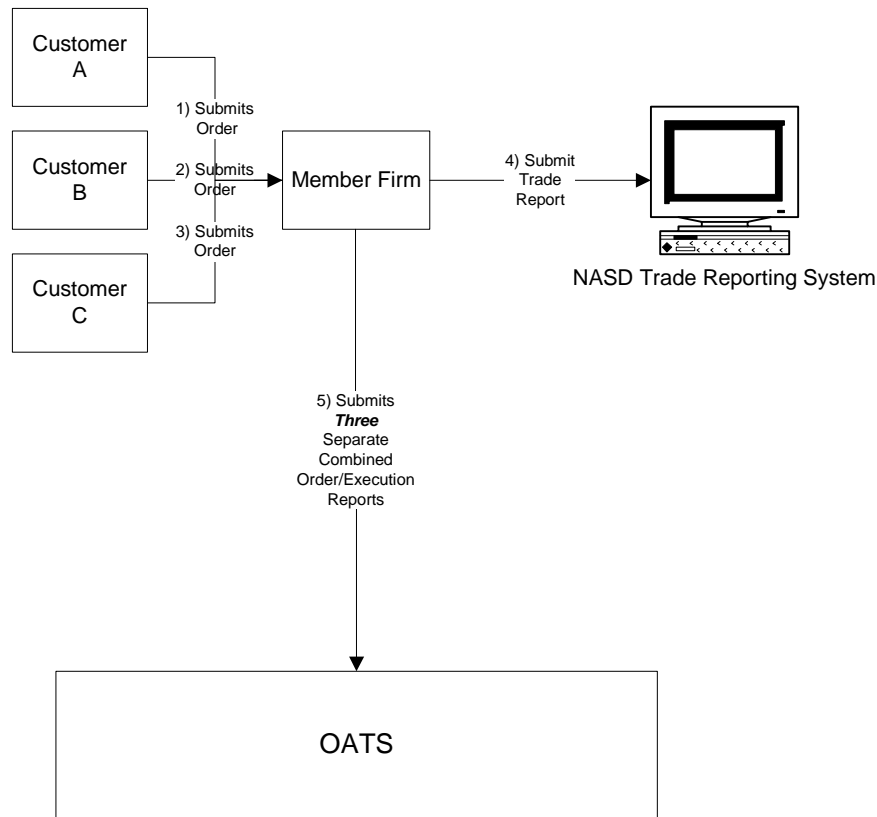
Customer A

1) Submits Order

Customer B

2) Submits Order

Member Firm

4) Submit Trade Report

3) Submits Order

Customer C

NASD Trade Reporting System

5) Submits ***Three*** Separate Combined Order/Execution Reports

OATS